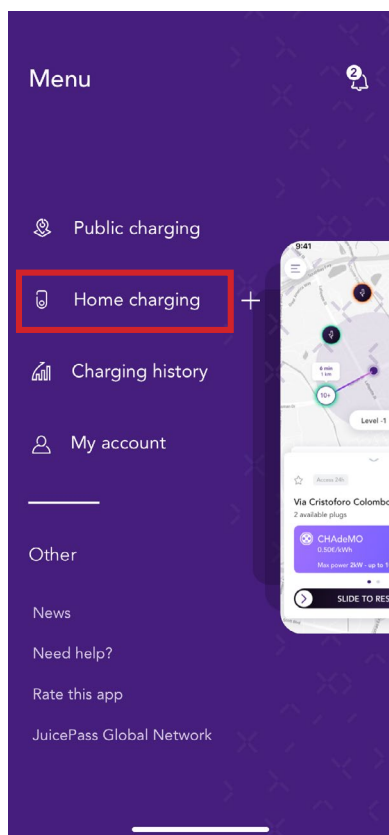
Menu

2

Public charging

Home charging

Charging history

My account

Other

News

Need help?

Rate this app

JuicePass Global Network

9:41

6 min
1 km

10+

Level -1

Access 24h

Via Cristoforo Colombo

2 available plugs

CHAdeMO
0.50€/kWh

Max power 2kW - up to 1

SLIDE TO RES